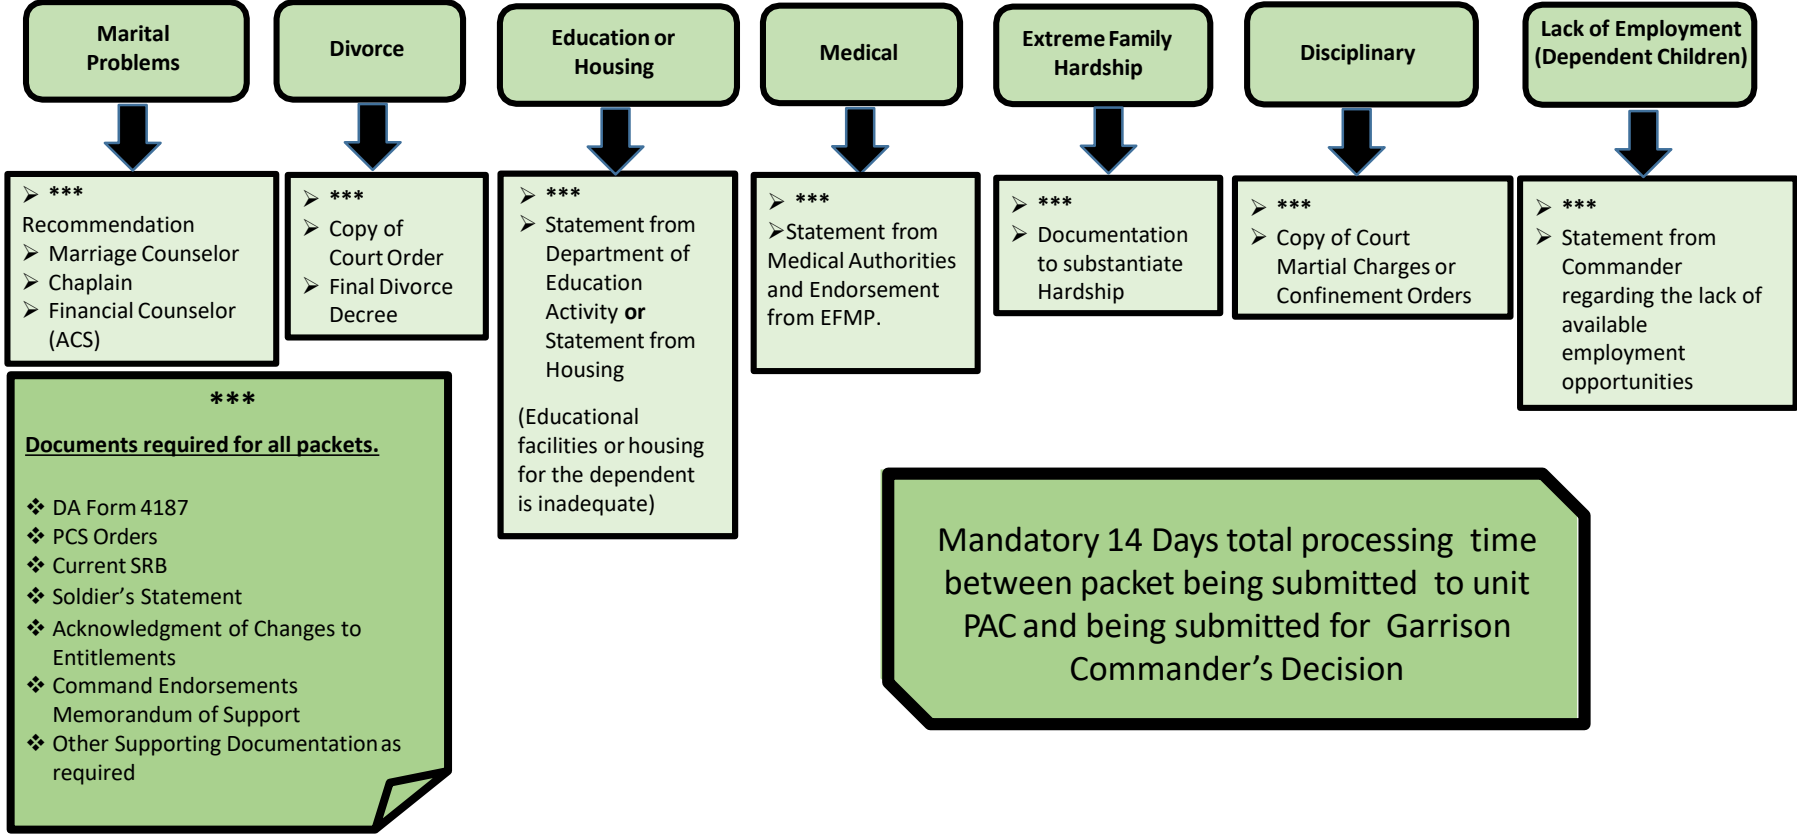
Marital Problems

➢ ***
Recommendation
➢ Marriage Counselor
➢ Chaplain
➢ Financial Counselor (ACS)

Divorce

➢ ***
➢ Copy of Court Order
➢ Final Divorce Decree

Education or Housing

➢ ***
➢ Statement from Department of Education Activity **or** Statement from Housing

(Educational facilities or housing for the dependent is inadequate)

Medical

➢ ***
➢Statement from Medical Authorities and Endorsement from EFMP.

Extreme Family Hardship

➢ ***
➢ Documentation to substantiate Hardship

Disciplinary

➢ ***
➢ Copy of Court Martial Charges or Confinement Orders

Lack of Employment (Dependent Children)

➢ ***
➢ Statement from Commander regarding the lack of available employment opportunities

***

Documents required for all packets.

❖ DA Form 4187
❖ PCS Orders
❖ Current SRB
❖ Soldier's Statement
❖ Acknowledgment of Changes to Entitlements
❖ Command Endorsements Memorandum of Support
❖ Other Supporting Documentation as required

Mandatory 14 Days total processing time between packet being submitted to unit PAC and being submitted for Garrison Commander's Decision